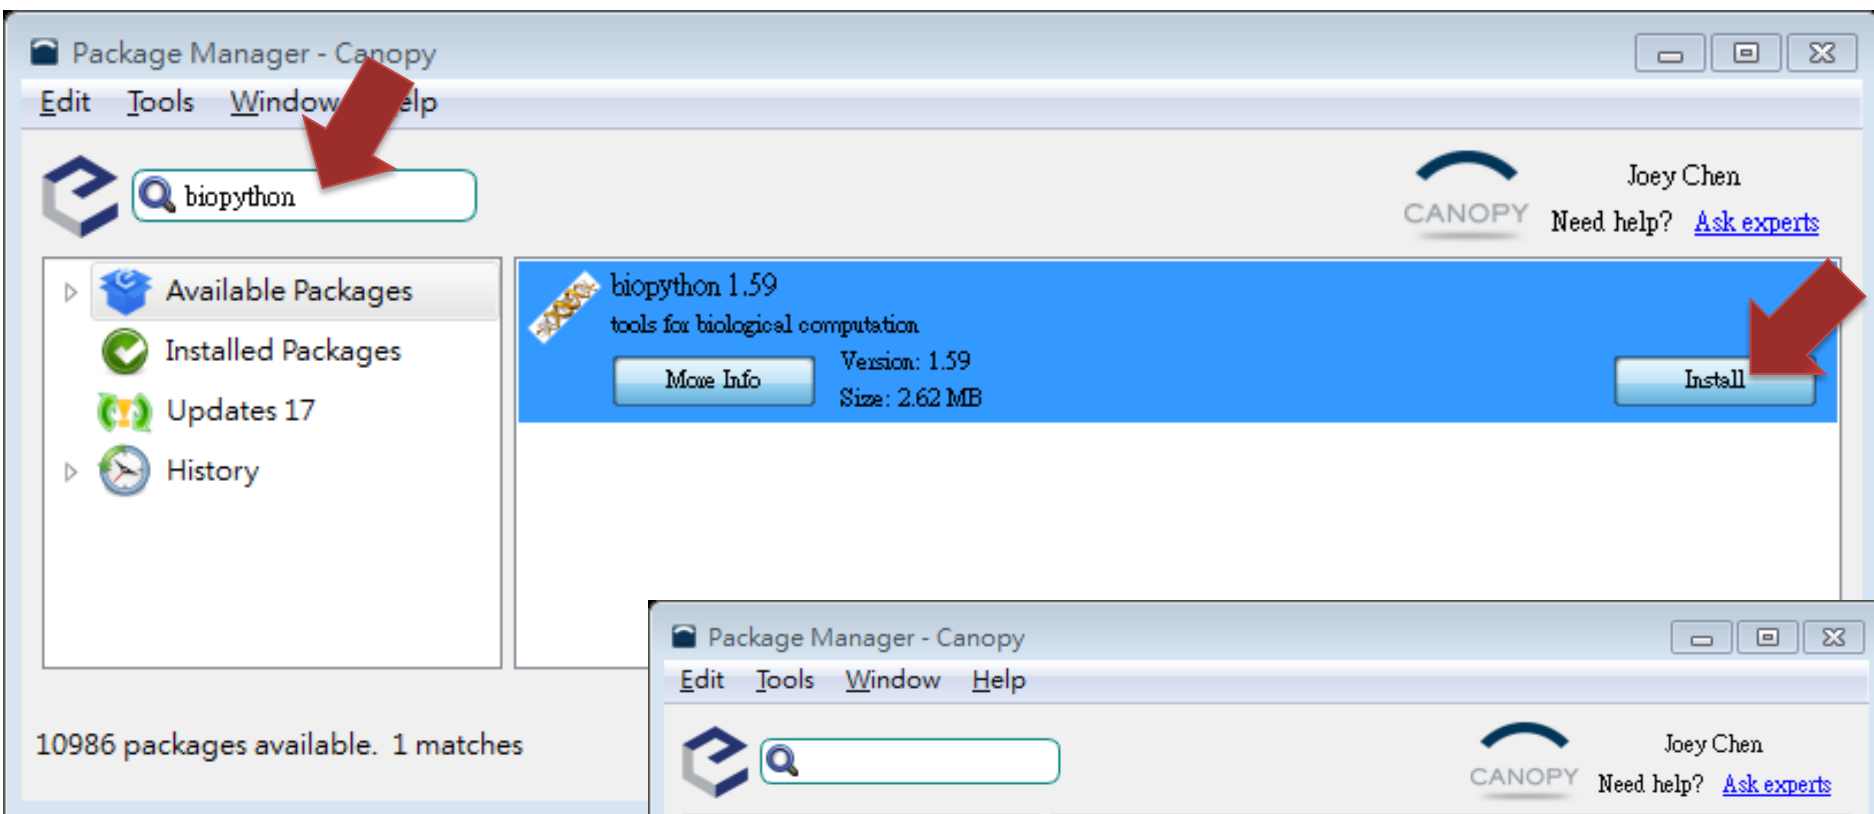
Package Manager - Canopy

Edit Tools Window Help

biopython

CANOPY

Joey Chen

Need help? Ask experts

Available Packages

Installed Packages

Updates 17

History

biopython 1.59

tools for biological computation

More Info

Version: 1.59

Size: 2.62 MB

Install

10986 packages available. 1 matches

Package Manager - Canopy

Edit Tools Window Help

CANOPY

Joey Chen

Need help? Ask experts